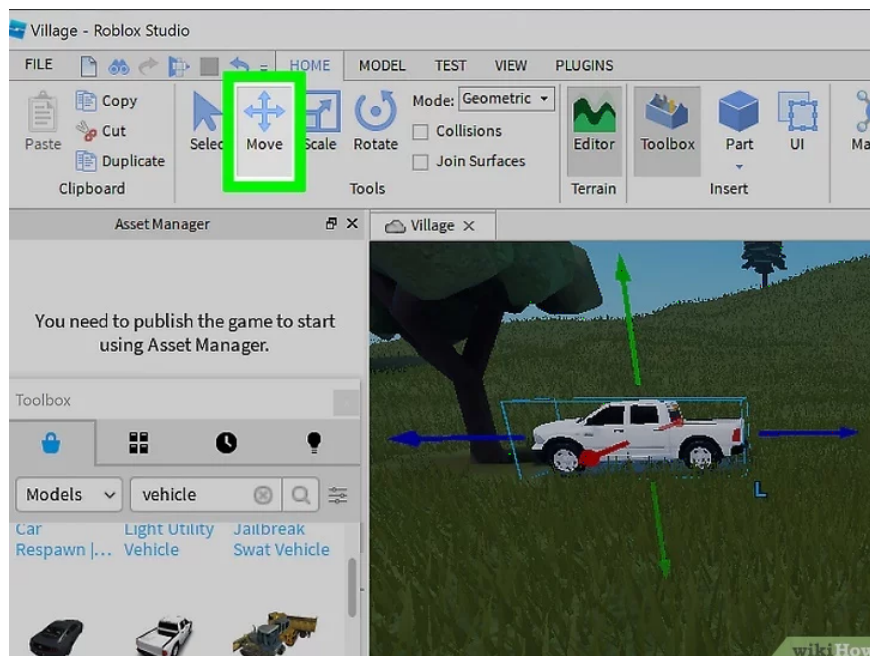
Village - Roblox Studio

FILE HOME MODEL TEST VIEW PLUGINS

Paste Copy Cut Duplicate Clipboard

Selec Move Scale Rotate Mode: Geometric Collisions Join Surfaces Tools

Editor Terrain

Toolbox Part UI Insert Ma

Asset Manager

You need to publish the game to start using Asset Manager.

Village

Toolbox

Models vehicle

Car Respawn |... Light Utility Vehicle Jailbreak Swat Vehicle

wikiHow